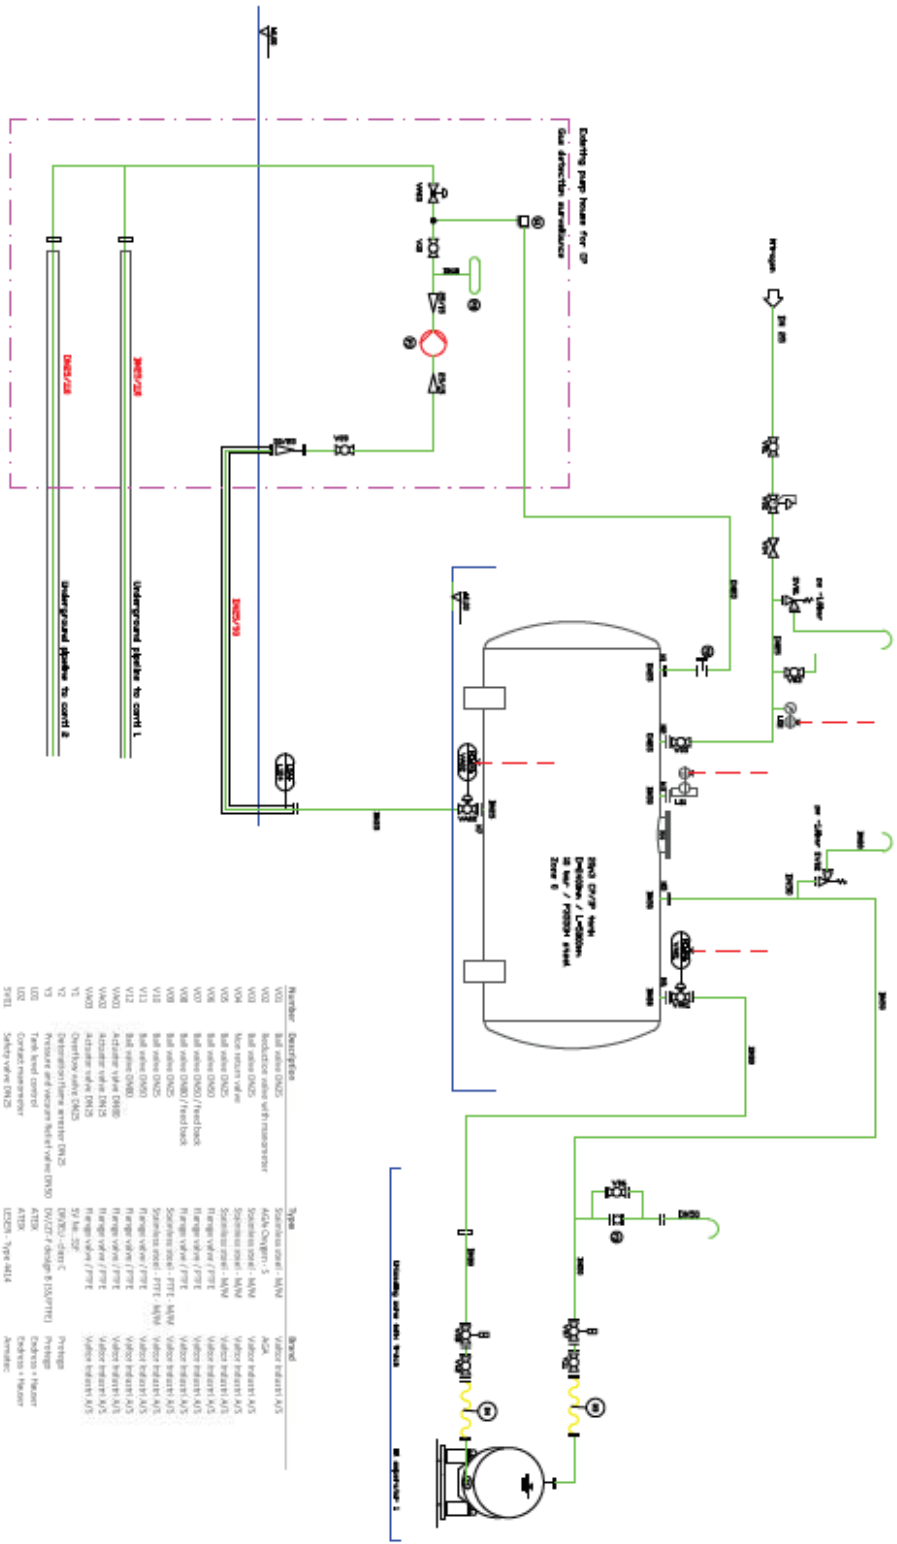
Entering pump house for GP
Gas detection surveillance

Nitrogen
DN 25

Underground pipeline to cont 1
Underground pipeline to cont 2

DN25/125
DN25/125
DN25/90

| Number | Description | Type | Brand |
|---|---|---|---|
| V01 | Ball valve DN25 | Stainless steel - M/M | Valtor Industri A/S |
| V02 | Reduction valve with manometer | AGA Oxygen - 5 | AGA |
| V03 | Ball valve DN25 | Stainless steel - M/M | Valtor Industri A/S |
| V04 | Non return valve | Stainless steel - M/M | Valtor Industri A/S |
| V05 | Ball valve DN25 | Stainless steel - M/M | Valtor Industri A/S |
| V06 | Ball valve DN50 | Flange valve / PTFE | Valtor Industri A/S |
| V07 | Ball valve DN50 / Feed back | Flange valve / PTFE | Valtor Industri A/S |
| V08 | Ball valve DN50 / Feed back | Flange valve / PTFE | Valtor Industri A/S |
| V09 | Ball valve DN25 | Stainless steel - PTFE - M/M | Valtor Industri A/S |
| V10 | Ball valve DN25 | Stainless steel - PTFE - M/M | Valtor Industri A/S |
| V11 | Ball valve DN50 | Flange valve / PTFE | Valtor Industri A/S |
| V12 | Ball valve DN80 | Flange valve / PTFE | Valtor Industri A/S |
| VA01 | Actuator valve DN80 | Flange valve / PTFE | Valtor Industri A/S |
| VA02 | Actuator valve DN25 | Flange valve / PTFE | Valtor Industri A/S |
| VA03 | Actuator valve DN25 | Flange valve / PTFE | Valtor Industri A/S |
| Y1 | Overflow valve DN25 | SV No. 35F | |
| Y2 | Detonation/flame arrester DN25 | DN/DEU -Stein C | Protego |
| Y3 | Pressure and vacuum relief valve DN50 | DN/CT-F design B (SS/PTFE) | Protego |
| L01 | Tank level control | ATEX | Endress + Hauser |
| L02 | Contact manometer | ATEX | Endress + Hauser |
| SV01 | Safety valve DN25 | LESER - Type 4414 | Armatec |

Steel CP/P tank
D=1600mm / L=6200mm
10 bar / P355N steel
Zone 0

Unloading valve sets 6 each